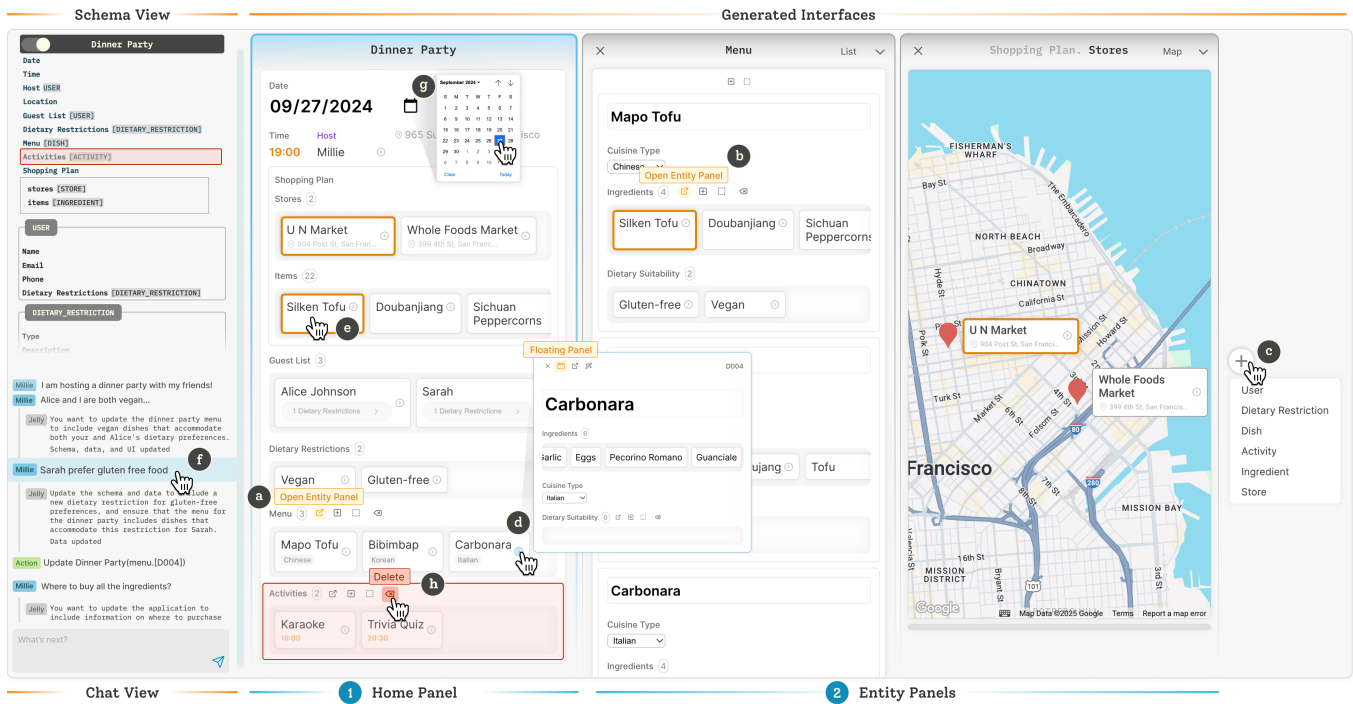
Schema View

Generated Interfaces

Dinner Party
Date
Time
Host USER
Location
Guest List [USER]
Dietary Restrictions [DIETARY_RESTRICTION]
Menu [DISH]
Activities [ACTIVITY]
Shopping Plan
stores [STORE]
items [INGREDIENT]

USER
Name
Email
Phone
Dietary Restrictions [DIETARY_RESTRICTION]

DIETARY_RESTRICTION
Type
Description

Millie I am hosting a dinner party with my friends!
Millie Alice and I are both vegan...
Jelly You want to update the dinner party menu to include vegan dishes that accommodate both your and Alice's dietary preferences.
Schema, data, and UI updated
Millie Sarah prefer gluten free food
f
Jelly Update the schema and data to include a new dietary restriction for gluten-free preferences, and ensure that the menu for the dinner party includes dishes that accommodate this restriction for Sarah.
Data updated
Action Update Dinner Party(menu.[D004])
Millie Where to buy all the ingredients?
Jelly You want to update the application to include information on where to purchase
What's next?

Dinner Party
Date
09/27/2024
g
September 2024
S M T W T F S
1 2 3 4 5 6 7
8 9 10 11 12 13 14
15 16 17 18 19 20 21
22 23 24 25 26 27 28
29 30 1 2 3 4 5
6 7 8 9 10 11 12
Clear Today
Time 19:00
Host Millie
965 S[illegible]isco
Shopping Plan
Stores 2
U N Market 904 Post St, San Franc...
Whole Foods Market 399 4th St, San Franc...
Items 22
Silken Tofu e
Doubanjiang
Sichuan Peppercorns
Guest List 3
Alice Johnson 1 Dietary Restrictions
Sarah 1 Dietary Restrictions
Dietary Restrictions 2
Vegan
Gluten-free
a Open Entity Panel
Menu 3
Mapo Tofu Chinese
Bibimbap Korean
Carbonara Italian
d
Delete
h
Activities 2
Karaoke 19:00
Trivia Quiz 20:30

Menu List
Mapo Tofu
Cuisine Type
Chinese
Open Entity Panel
b
Ingredients 4
Silken Tofu
Doubanjiang
Sichuan Peppercorns
Dietary Suitability 2
Gluten-free
Vegan
Floating Panel
D004
Carbonara
Ingredients 6
Garlic
Eggs
Pecorino Romano
Guanciale
Cuisine Type
Italian
Dietary Suitability 0
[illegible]ujang
Tofu
Carbonara
Cuisine Type
Italian
Ingredients 4

Shopping Plan. Stores Map
FISHERMAN'S WHARF
Bay St
The Embarcadero
NORTH BEACH
Broadway
Hyde St
CHINATOWN
California St
U N Market 904 Post St, San Franci...
Howard St
Whole Foods Market 399 4th St, San Francis...
Turk St
Market St
6th St
4th St
Folsom St
80
7th St
Francisco
280
MISSION BAY
Van Ness Ave
16th St
MISSION DISTRICT
Bryant St
Google
Map Data ©2025 Google Terms Report a map error

c
User
Dietary Restriction
Dish
Activity
Ingredient
Store

Chat View
1 Home Panel
2 Entity Panels